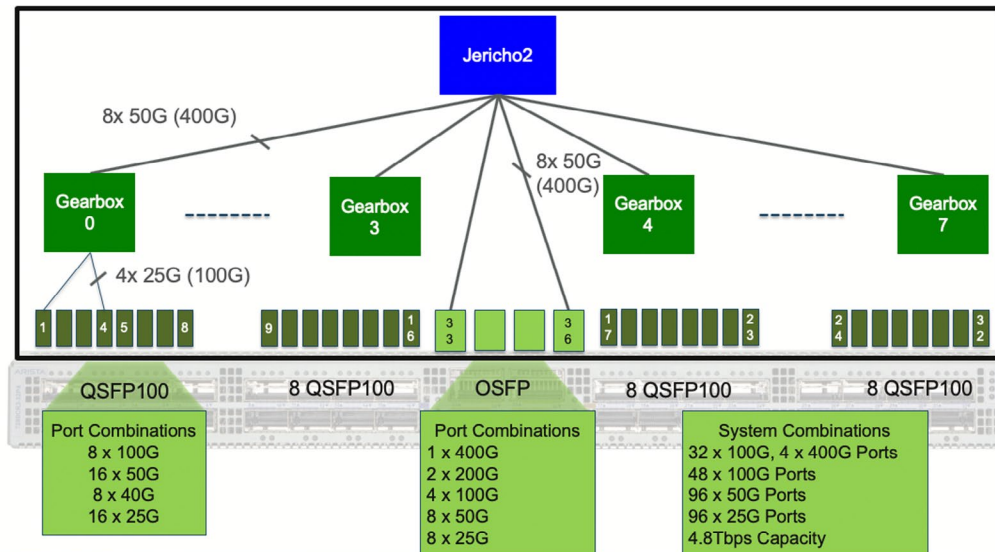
Jericho2

8x 50G (400G)

8x 50G (400G)

Gearbox 0

Gearbox 3

Gearbox 4

Gearbox 7

4x 25G (100G)

1 4 5 8

9 16

33 36

17 23

24 32

QSFP100

8 QSFP100

OSFP

8 QSFP100

8 QSFP100

Port Combinations
8 x 100G
16 x 50G
8 x 40G
16 x 25G

Port Combinations
1 x 400G
2 x 200G
4 x 100G
8 x 50G
8 x 25G

System Combinations
32 x 100G, 4 x 400G Ports
48 x 100G Ports
96 x 50G Ports
96 x 25G Ports
4.8Tbps Capacity